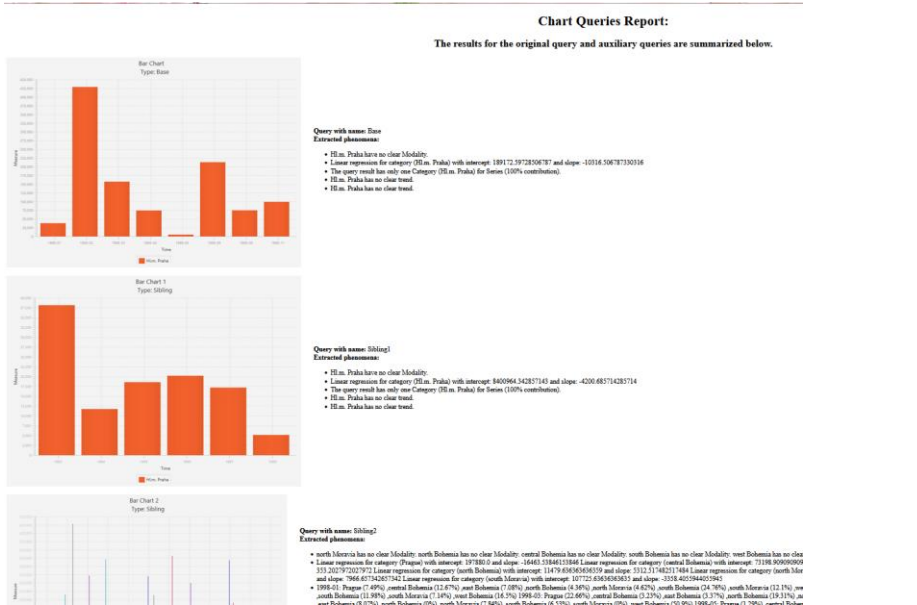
Chart Queries Report:

The results for the original query and auxiliary queries are summarized below.

Bar Chart
Type: Base

Measure

Time

Hl.m. Praha

Query with name: Base
Extracted phenomena:

- Hl.m. Praha have no clear Modality.
- Linear regression for category (Hl.m. Praha) with intercept: 189172.39728506787 and slope: -10316.506787330316
- The query result has only one Category (Hl.m. Praha) for Series (100% contribution).
- Hl.m. Praha has no clear trend.
- Hl.m. Praha has no clear trend.

Bar Chart 1
Type: Sibling

Measure

Time

Hl.m. Praha

Query with name: Sibling1
Extracted phenomena:

- Hl.m. Praha have no clear Modality.
- Linear regression for category (Hl.m. Praha) with intercept: 8400964.342857143 and slope: -4200.685714285714
- The query result has only one Category (Hl.m. Praha) for Series (100% contribution).
- Hl.m. Praha has no clear trend.
- Hl.m. Praha has no clear trend.

Bar Chart 2
Type: Sibling

Measure

Query with name: Sibling2
Extracted phenomena:

- north Moravia has no clear Modality. north Bohemia has no clear Modality. central Bohemia has no clear Modality. south Bohemia has no clear Modality. west Bohemia has no clea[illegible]
- Linear regression for category (Prague) with intercept: 197880.0 and slope: -16463.55846153846 Linear regression for category (central Bohemia) with intercept: 73198.909090909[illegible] 355.202797202797 Linear regression for category (north Bohemia) with intercept: 11479.636363636359 and slope: 5312.517482517484 Linear regression for category (north Mo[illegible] and slope: 7966.657342657342 Linear regression for category (south Moravia) with intercept: 107725.63636363635 and slope: -3358.4055944055945
- 1998-01: Prague (7.49%) ,central Bohemia (12.67%) ,east Bohemia (7.08%) ,north Bohemia (4.36%) ,north Moravia (4.62%) ,south Bohemia (24.76%) ,south Moravia (12.1%) ,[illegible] ,south Bohemia (11.98%) ,south Moravia (7.14%) ,west Bohemia (16.5%) 1998-05: Prague (22.66%) ,central Bohemia (5.23%) ,east Bohemia (3.37%) ,north Bohemia (19.31%) ,n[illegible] ,east Bohemia (8.07%) ,north Bohemia (0%) ,north Moravia (7.84%) ,south Bohemia (6.53%) ,south Moravia (0%) ,west Bohemia (50.9%) 1998-05: Prague (3.29%) ,central Bohe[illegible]